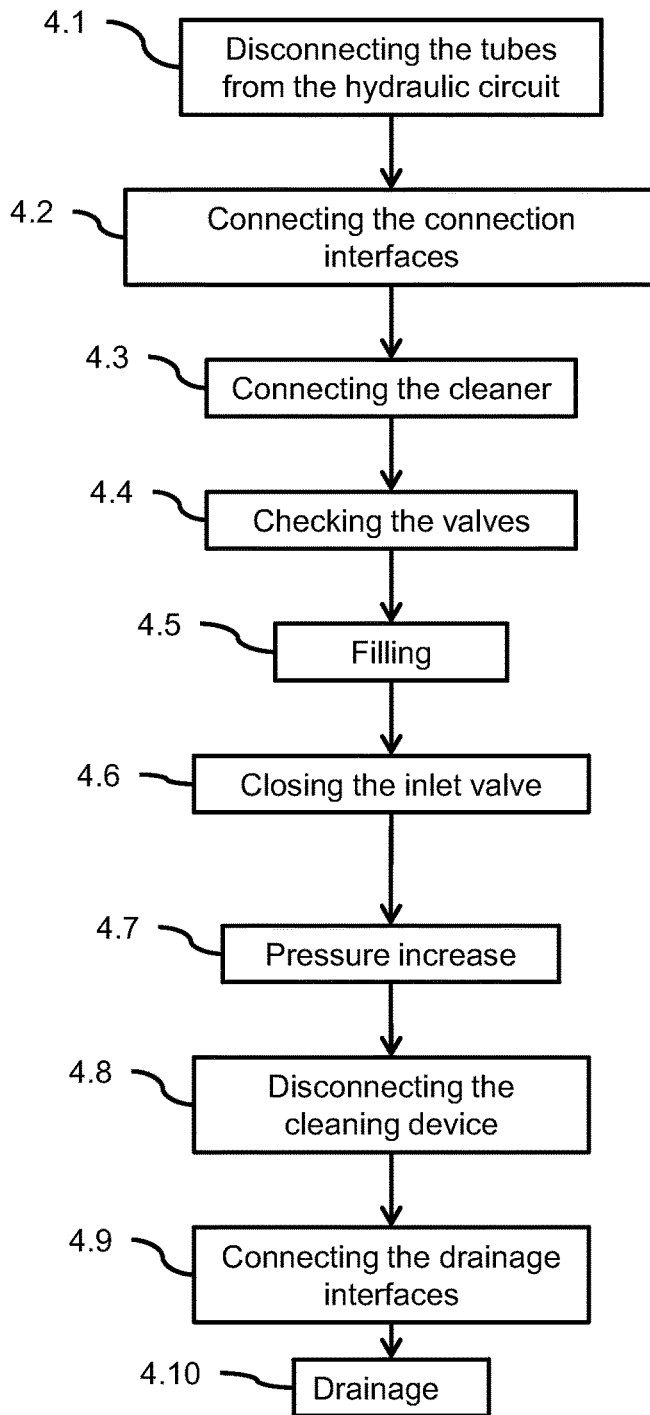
4.1
Disconnecting the tubes from the hydraulic circuit

4.2
Connecting the connection interfaces

4.3
Connecting the cleaner

4.4
Checking the valves

4.5
Filling

4.6
Closing the inlet valve

4.7
Pressure increase

4.8
Disconnecting the cleaning device

4.9
Connecting the drainage interfaces

4.10
Drainage